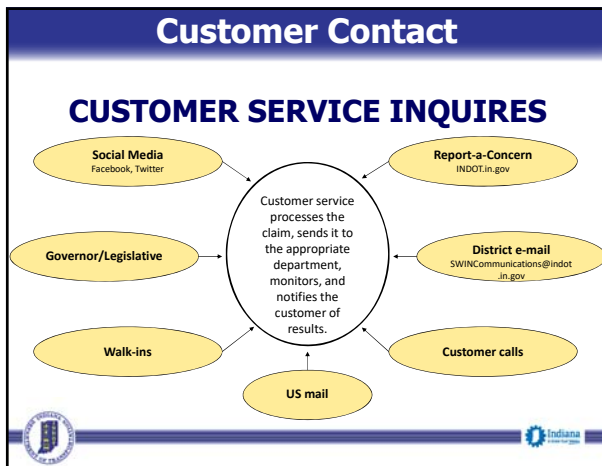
Customer Contact

CUSTOMER SERVICE INQUIRES

Social Media
Facebook, Twitter

Report-a-Concern
INDOT.in.gov

Customer service processes the claim, sends it to the appropriate department, monitors, and notifies the customer of results.

Governor/Legislative

District e-mail
SWINCommunications@indot.in.gov

Walk-ins

Customer calls

US mail

Indiana